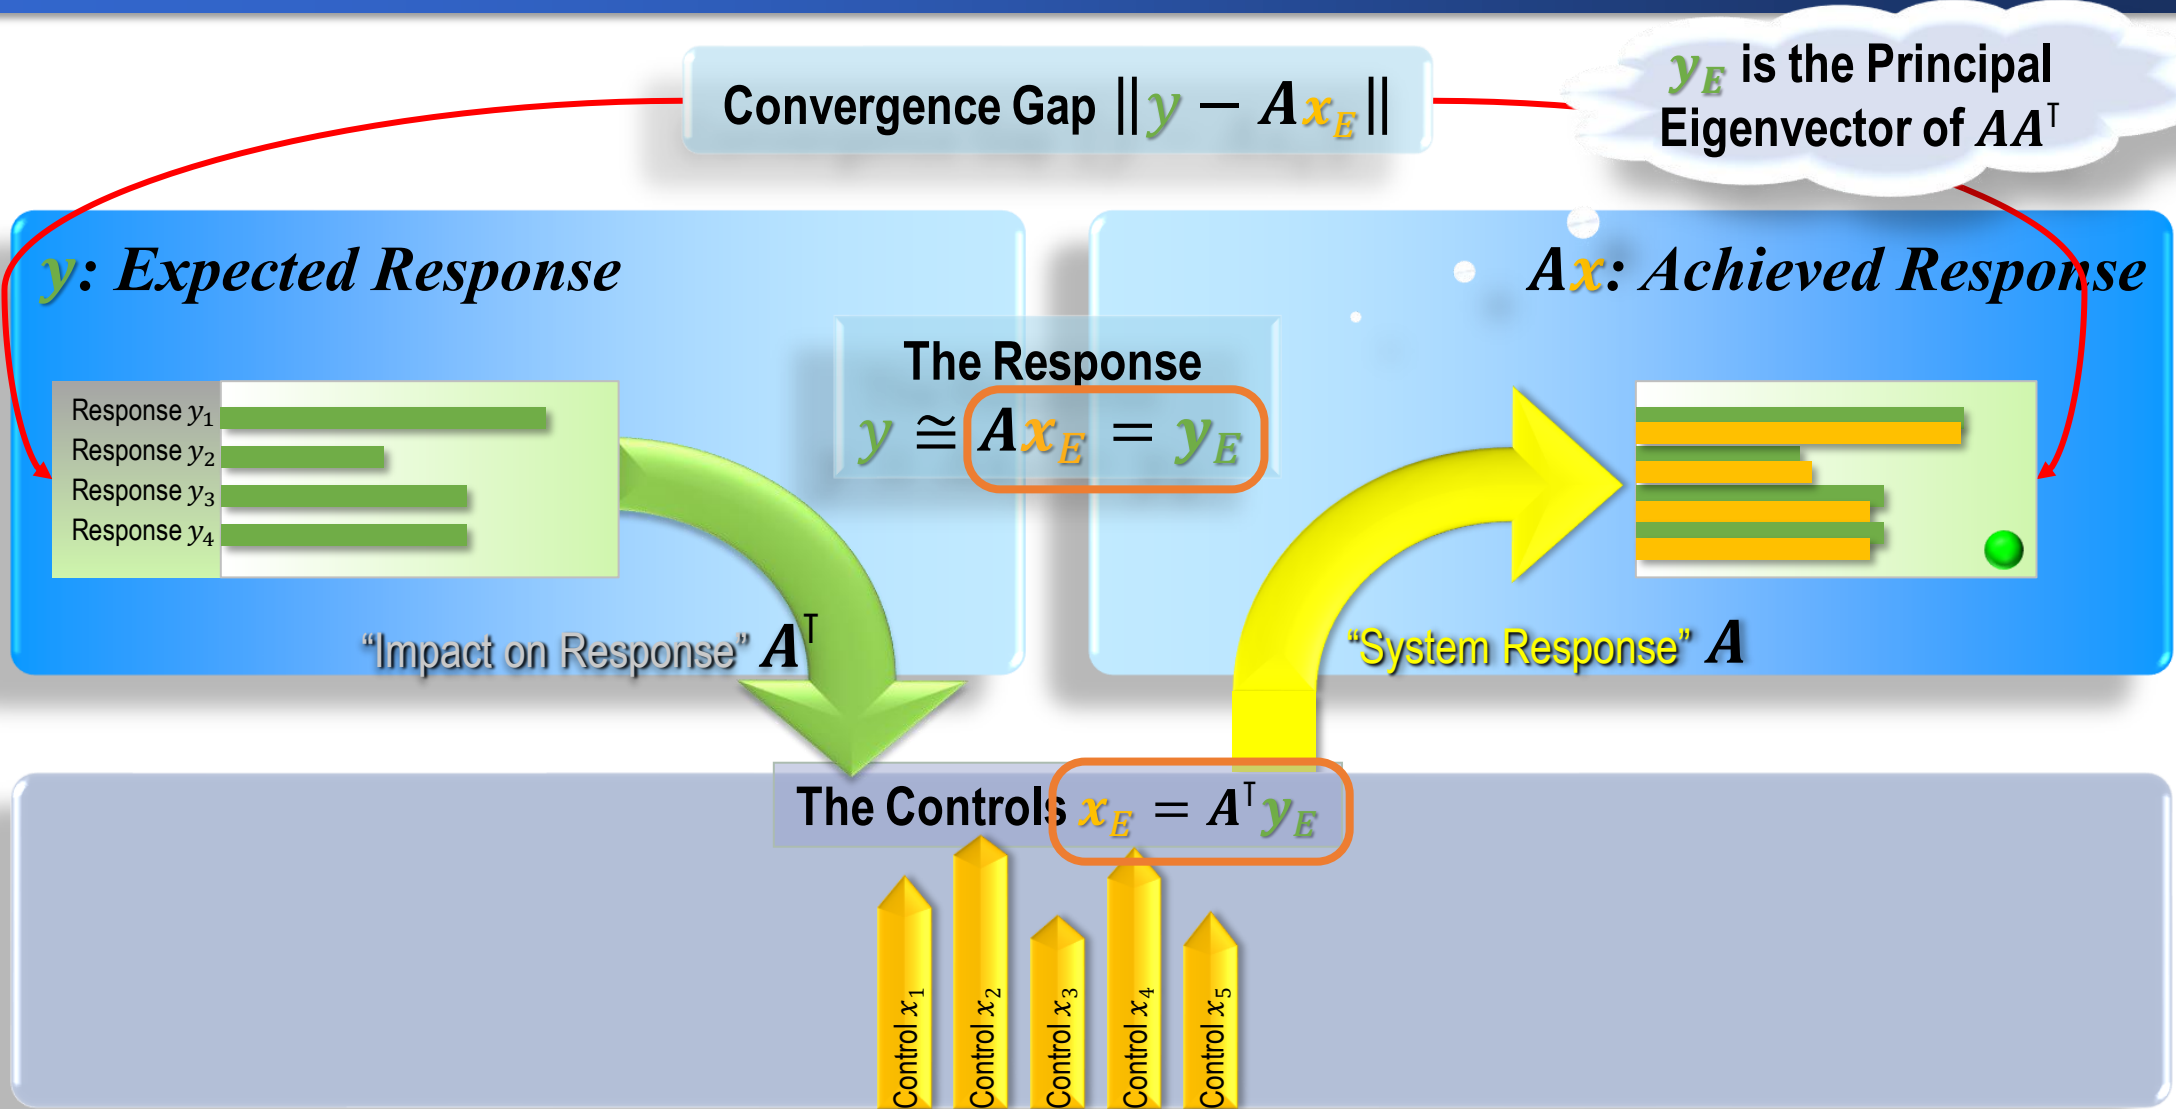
Convergence Gap $||y - Ax_E||$

$y_E$ is the Principal Eigenvector of $AA^\top$

$y$: Expected Response

$Ax$: Achieved Response

The Response
$y \cong Ax_E = y_E$

Response $y_1$
Response $y_2$
Response $y_3$
Response $y_4$

"Impact on Response" $A^\top$

"System Response" $A$

The Controls $x_E = A^\top y_E$

Control $x_1$
Control $x_2$
Control $x_3$
Control $x_4$
Control $x_5$